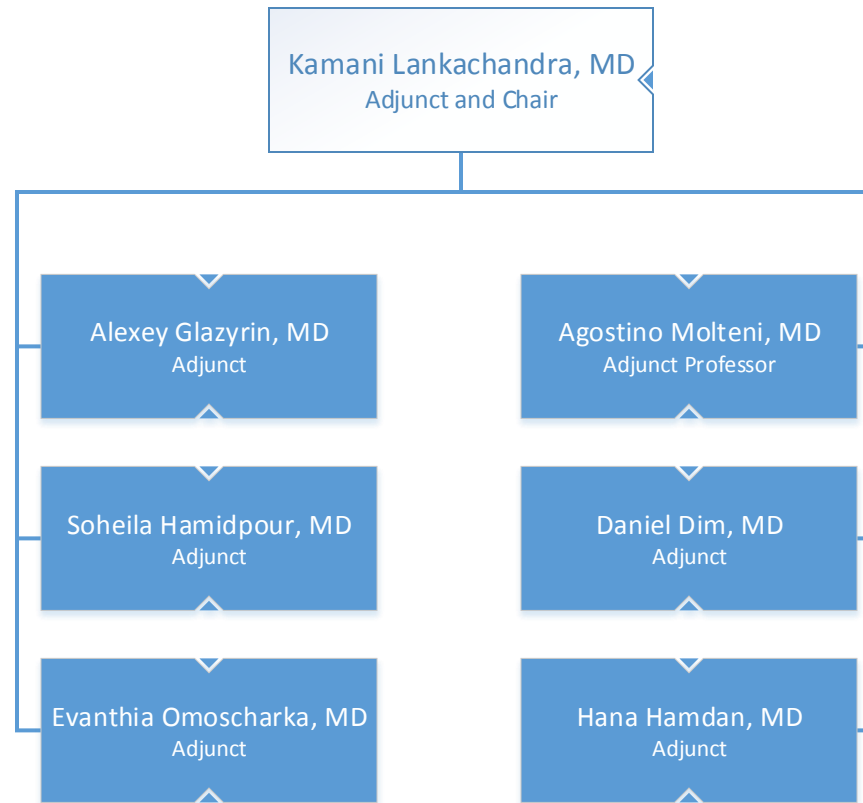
Kamani Lankachandra, MD
Adjunct and Chair

Alexey Glazyrin, MD
Adjunct

Soheila Hamidpour, MD
Adjunct

Evanthia Omoscharka, MD
Adjunct

Agostino Molteni, MD
Adjunct Professor

Daniel Dim, MD
Adjunct

Hana Hamdan, MD
Adjunct